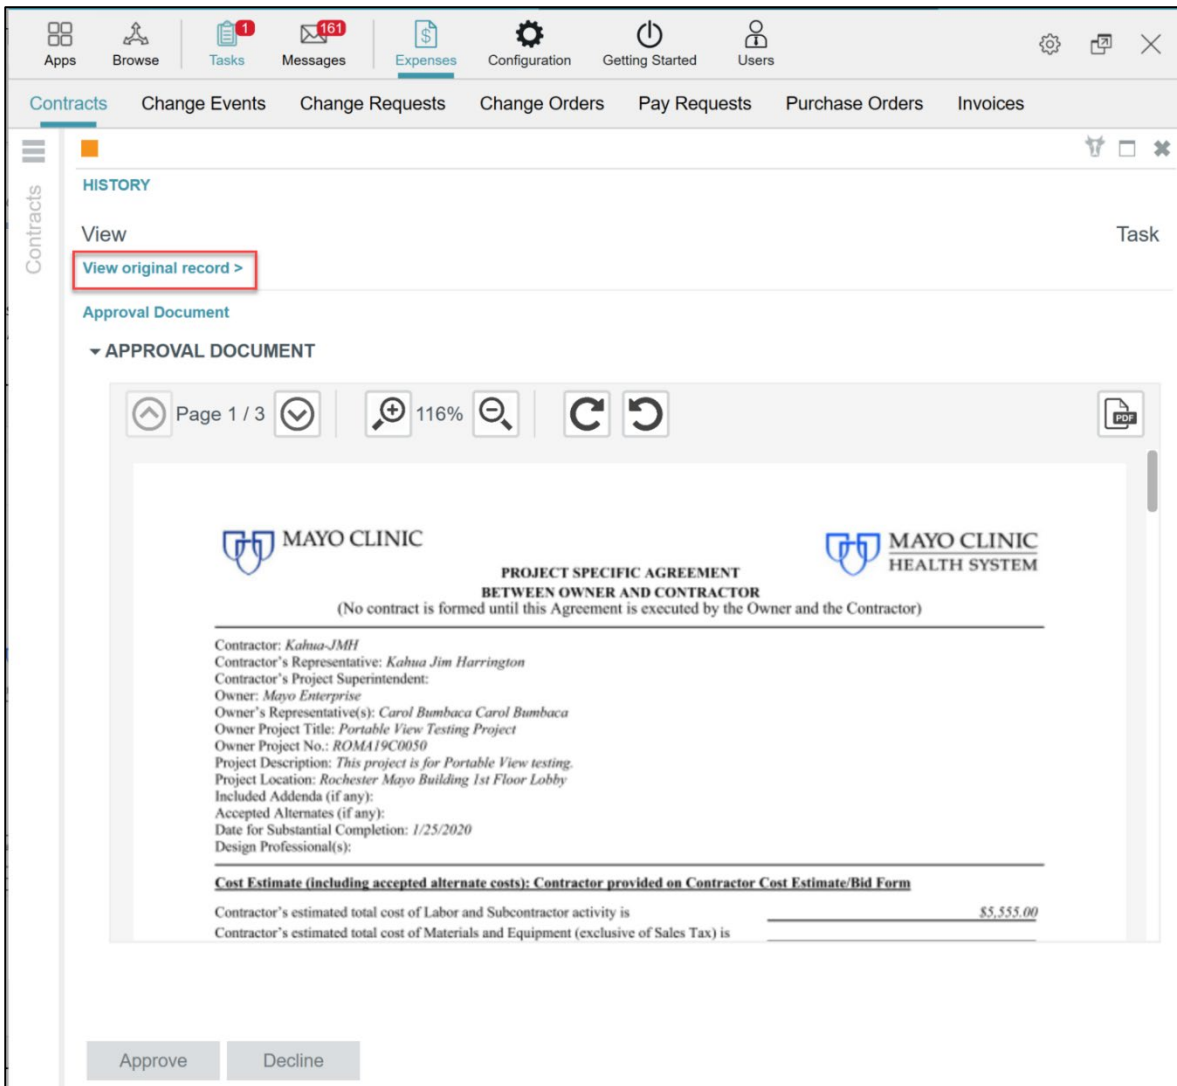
Apps Browse 1 Tasks 161 Messages Expenses Configuration Getting Started Users

Contracts Change Events Change Requests Change Orders Pay Requests Purchase Orders Invoices

Contracts

HISTORY

View

Task

View original record >

Approval Document

APPROVAL DOCUMENT

Page 1 / 3 116%

MAYO CLINIC

MAYO CLINIC HEALTH SYSTEM

PROJECT SPECIFIC AGREEMENT
BETWEEN OWNER AND CONTRACTOR
(No contract is formed until this Agreement is executed by the Owner and the Contractor)

Contractor: Kahua-JMH
Contractor's Representative: Kahua Jim Harrington
Contractor's Project Superintendent:
Owner: Mayo Enterprise
Owner's Representative(s): Carol Bumbaca Carol Bumbaca
Owner Project Title: Portable View Testing Project
Owner Project No.: ROMA19C0050
Project Description: This project is for Portable View testing.
Project Location: Rochester Mayo Building 1st Floor Lobby
Included Addenda (if any):
Accepted Alternates (if any):
Date for Substantial Completion: 1/25/2020
Design Professional(s):

Cost Estimate (including accepted alternate costs): Contractor provided on Contractor Cost Estimate/Bid Form

Contractor's estimated total cost of Labor and Subcontractor activity is $5,555.00
Contractor's estimated total cost of Materials and Equipment (exclusive of Sales Tax) is

Approve Decline